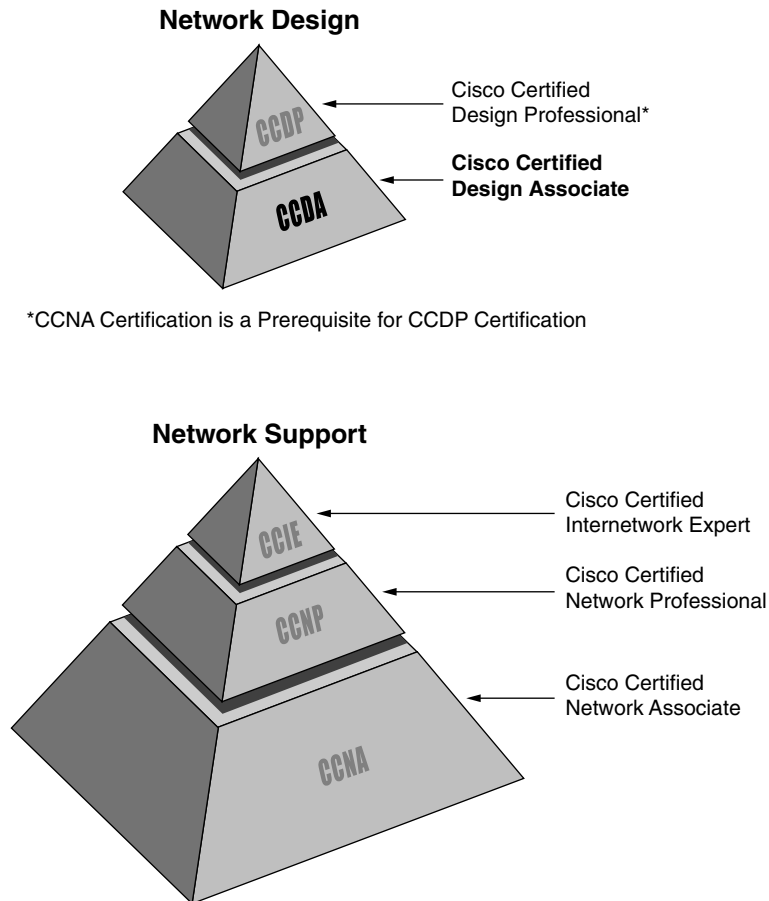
**Network Design**

CCDP

Cisco Certified Design Professional*

CCDA

**Cisco Certified Design Associate**

*CCNA Certification is a Prerequisite for CCDP Certification

**Network Support**

CCIE

Cisco Certified Internetwork Expert

CCNP

Cisco Certified Network Professional

CCNA

Cisco Certified Network Associate